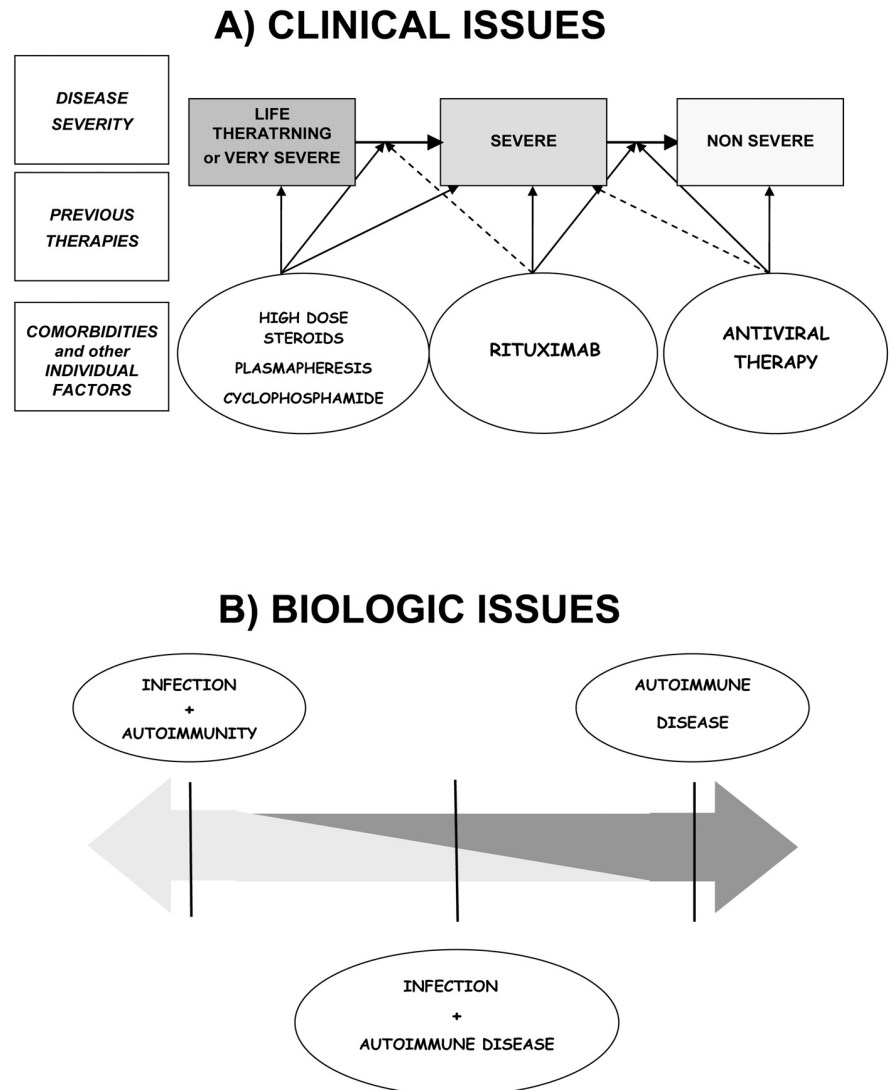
A) CLINICAL ISSUES

DISEASE SEVERITY

PREVIOUS THERAPIES

COMORBIDITIES and other INDIVIDUAL FACTORS

LIFE THERATRNING or VERY SEVERE

SEVERE

NON SEVERE

HIGH DOSE STEROIDS
PLASMAPHERESIS
CYCLOPHOSPHAMIDE

RITUXIMAB

ANTIVIRAL THERAPY

B) BIOLOGIC ISSUES

INFECTION
+
AUTOIMMUNITY

AUTOIMMUNE
DISEASE

INFECTION
+
AUTOIMMUNE DISEASE